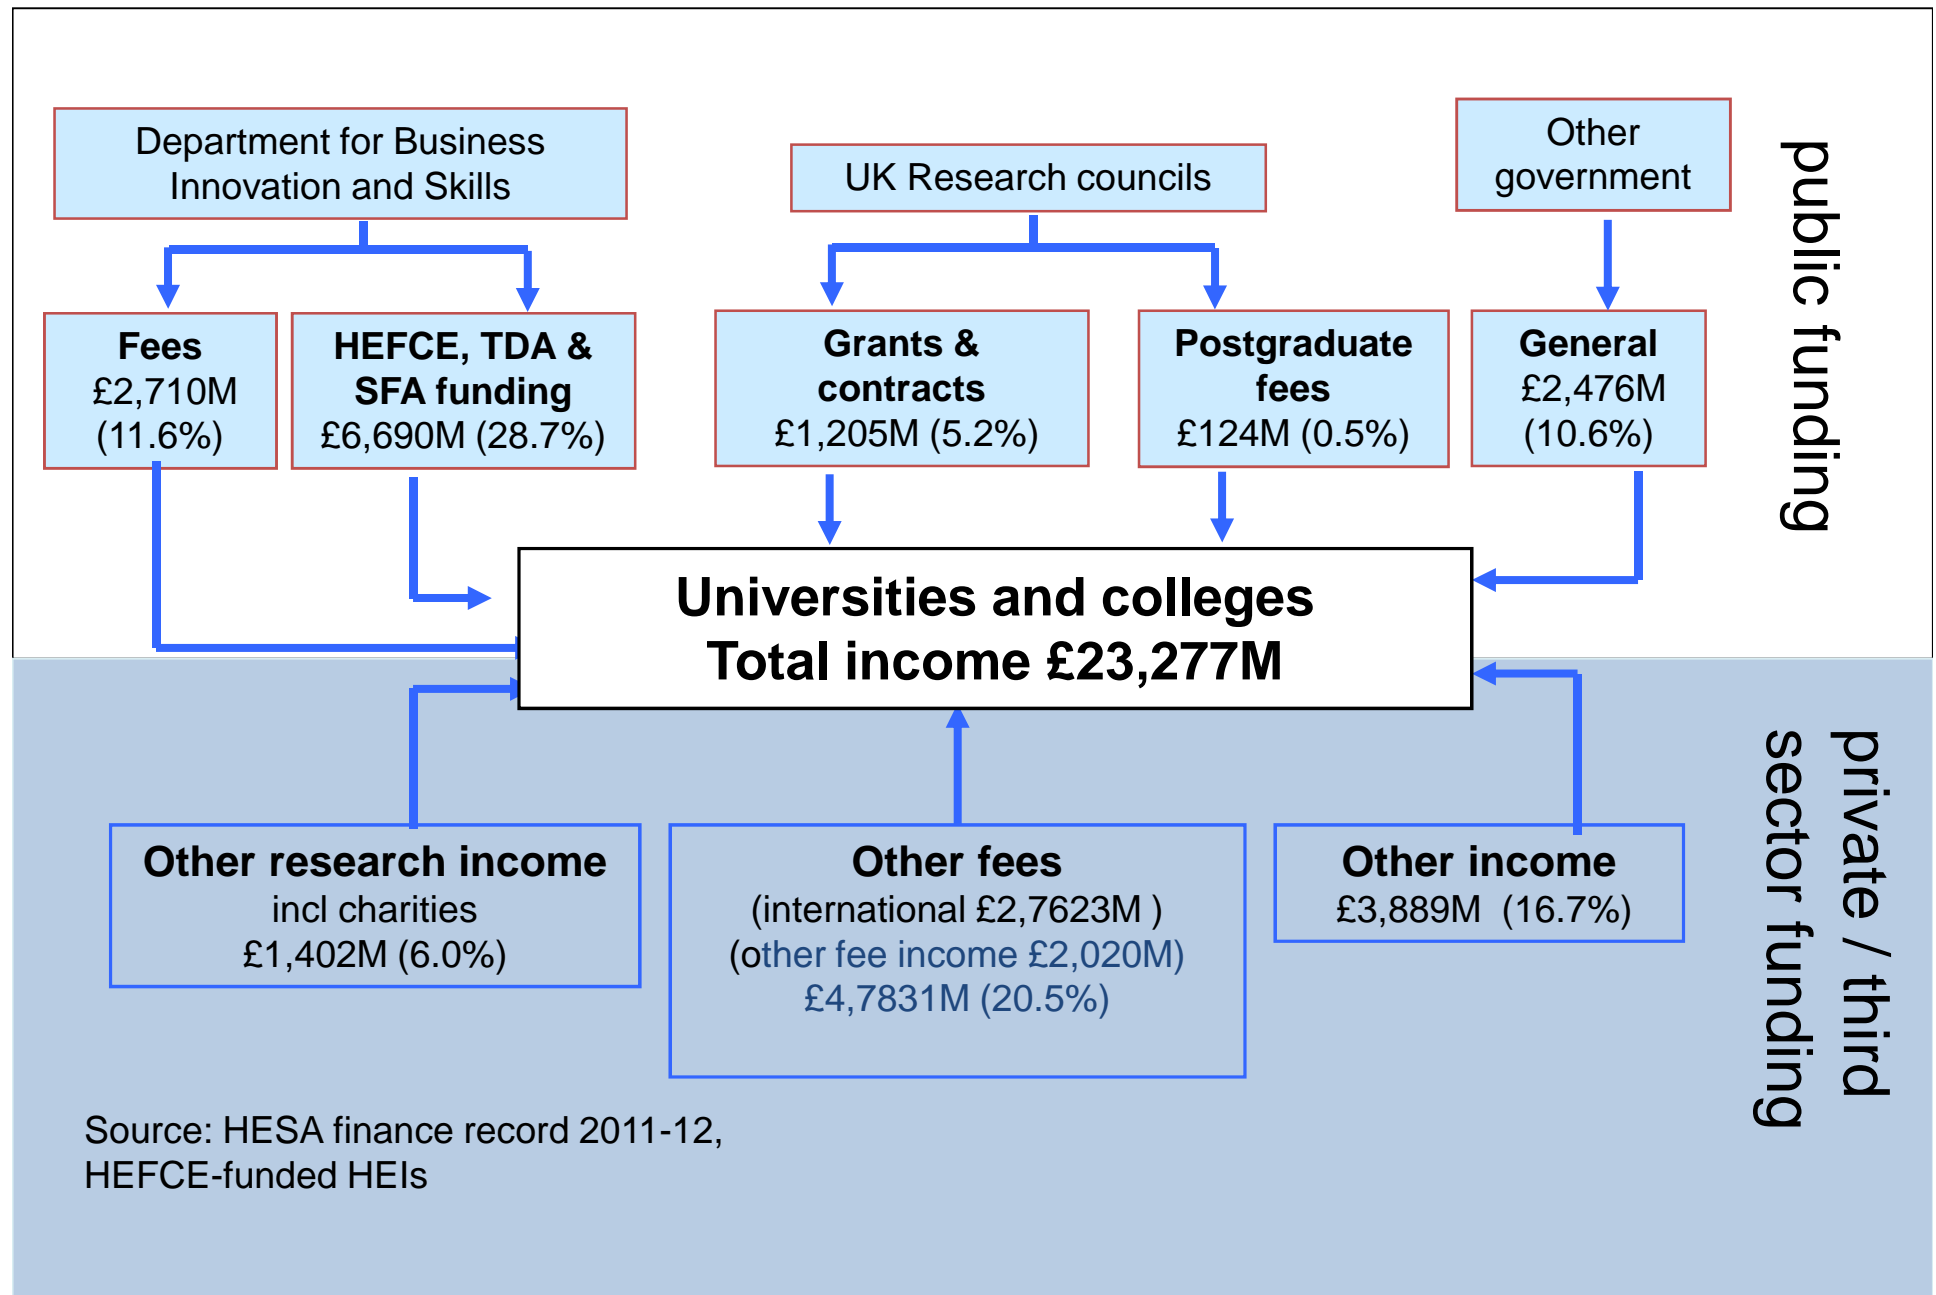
Department for Business Innovation and Skills

UK Research councils

Other government

public funding

Fees
£2,710M
(11.6%)

HEFCE, TDA & SFA funding
£6,690M (28.7%)

Grants & contracts
£1,205M (5.2%)

Postgraduate fees
£124M (0.5%)

General
£2,476M
(10.6%)

Universities and colleges
Total income £23,277M

private / third sector funding

Other research income
incl charities
£1,402M (6.0%)

Other fees
(international £2,7623M )
(other fee income £2,020M)
£4,7831M (20.5%)

Other income
£3,889M (16.7%)

Source: HESA finance record 2011-12,
HEFCE-funded HEIs